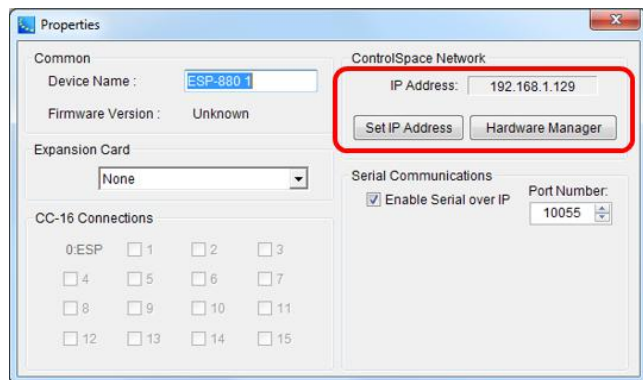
Properties

Common

Device Name : ESP-880 1

Firmware Version : Unknown

Expansion Card

None

CC-16 Connections

0:ESP 1 2 3

4 5 6 7

8 9 10 11

12 13 14 15

ControlSpace Network

IP Address: 192.168.1.129

Set IP Address

Hardware Manager

Serial Communications

Enable Serial over IP

Port Number:

10055